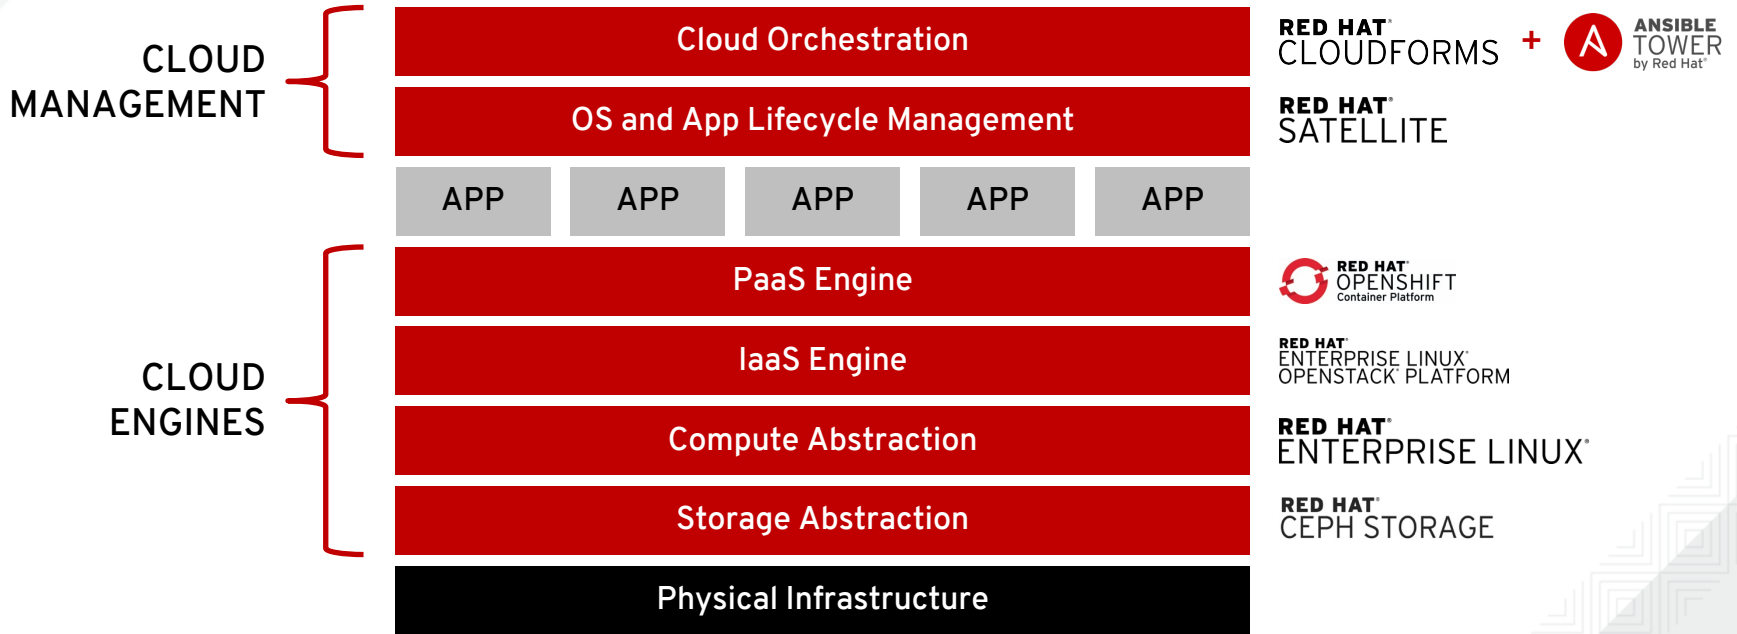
CLOUD MANAGEMENT

Cloud Orchestration

OS and App Lifecycle Management

APP

APP

APP

APP

APP

CLOUD ENGINES

PaaS Engine

IaaS Engine

Compute Abstraction

Storage Abstraction

Physical Infrastructure

RED HAT® CLOUDFORMS + ANSIBLE TOWER by Red Hat®

RED HAT® SATELLITE

RED HAT® OPENSHIFT Container Platform

RED HAT® ENTERPRISE LINUX® OPENSTACK® PLATFORM

RED HAT® ENTERPRISE LINUX®

RED HAT® CEPH STORAGE